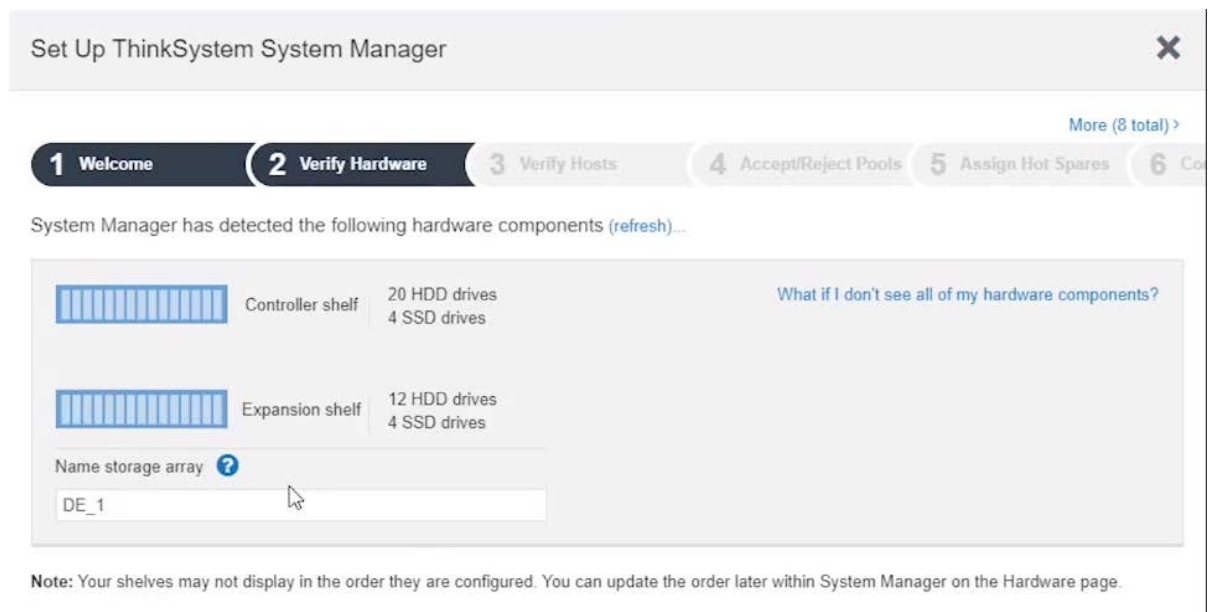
Set Up ThinkSystem System Manager

×

More (8 total) ›

1 Welcome
2 Verify Hardware
3 Verify Hosts
4 Accept/Reject Pools
5 Assign Hot Spares
6 Co

System Manager has detected the following hardware components (refresh)...

Controller shelf
20 HDD drives
4 SSD drives

What if I don't see all of my hardware components?

Expansion shelf
12 HDD drives
4 SSD drives

Name storage array

DE_1

Note: Your shelves may not display in the order they are configured. You can update the order later within System Manager on the Hardware page.